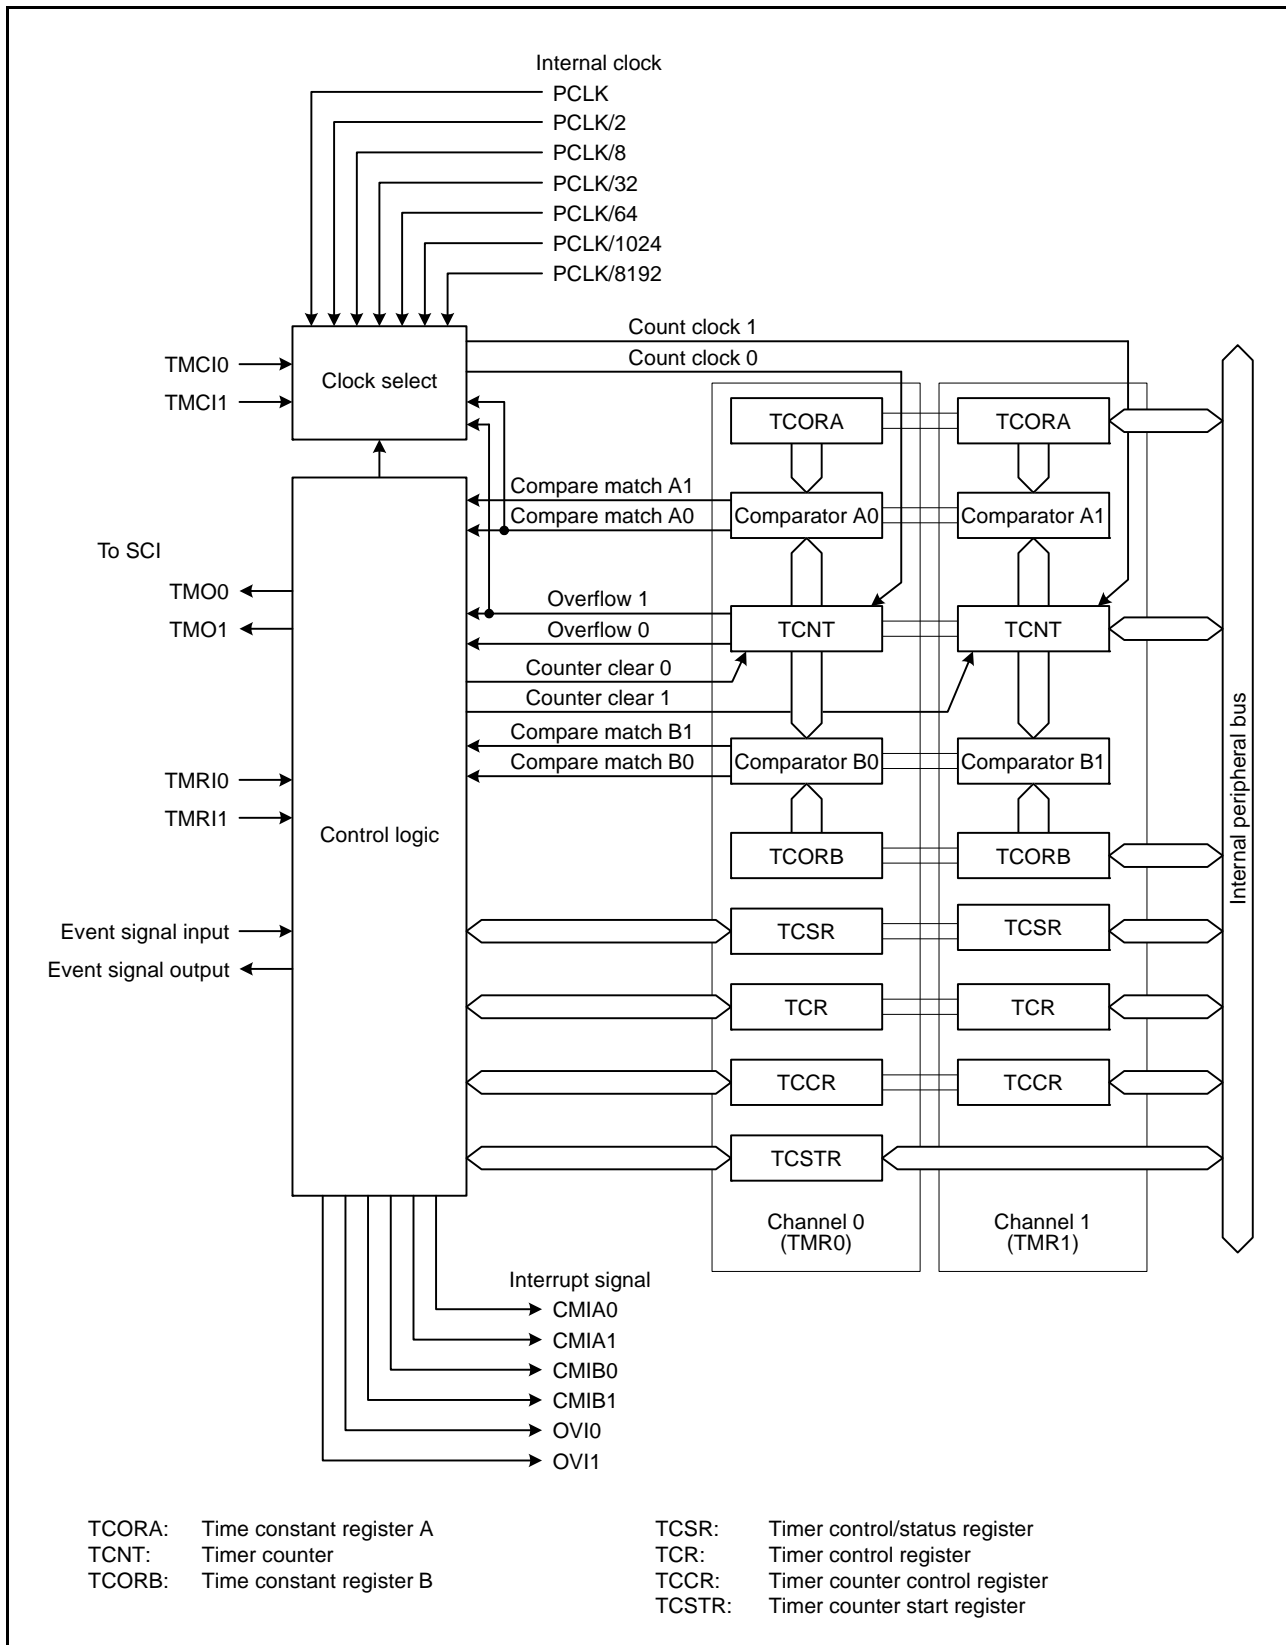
Internal clock
PCLK
PCLK/2
PCLK/8
PCLK/32
PCLK/64
PCLK/1024
PCLK/8192

Count clock 1
Count clock 0

TMCI0
TMCI1
Clock select

TCORA
TCORA

Compare match A1
Compare match A0
Comparator A0
Comparator A1

To SCI
TMO0
TMO1

Overflow 1
Overflow 0
TCNT
TCNT
Counter clear 0
Counter clear 1

Compare match B1
Compare match B0
Comparator B0
Comparator B1

TMRI0
TMRI1
Control logic

TCORB
TCORB

Internal peripheral bus

Event signal input
Event signal output
TCSR
TCSR
TCR
TCR
TCCR
TCCR
TCSTR

Channel 0 (TMR0)
Channel 1 (TMR1)

Interrupt signal
CMIA0
CMIA1
CMIB0
CMIB1
OVI0
OVI1

TCORA: Time constant register A
TCNT: Timer counter
TCORB: Time constant register B

TCSR: Timer control/status register
TCR: Timer control register
TCCR: Timer counter control register
TCSTR: Timer counter start register